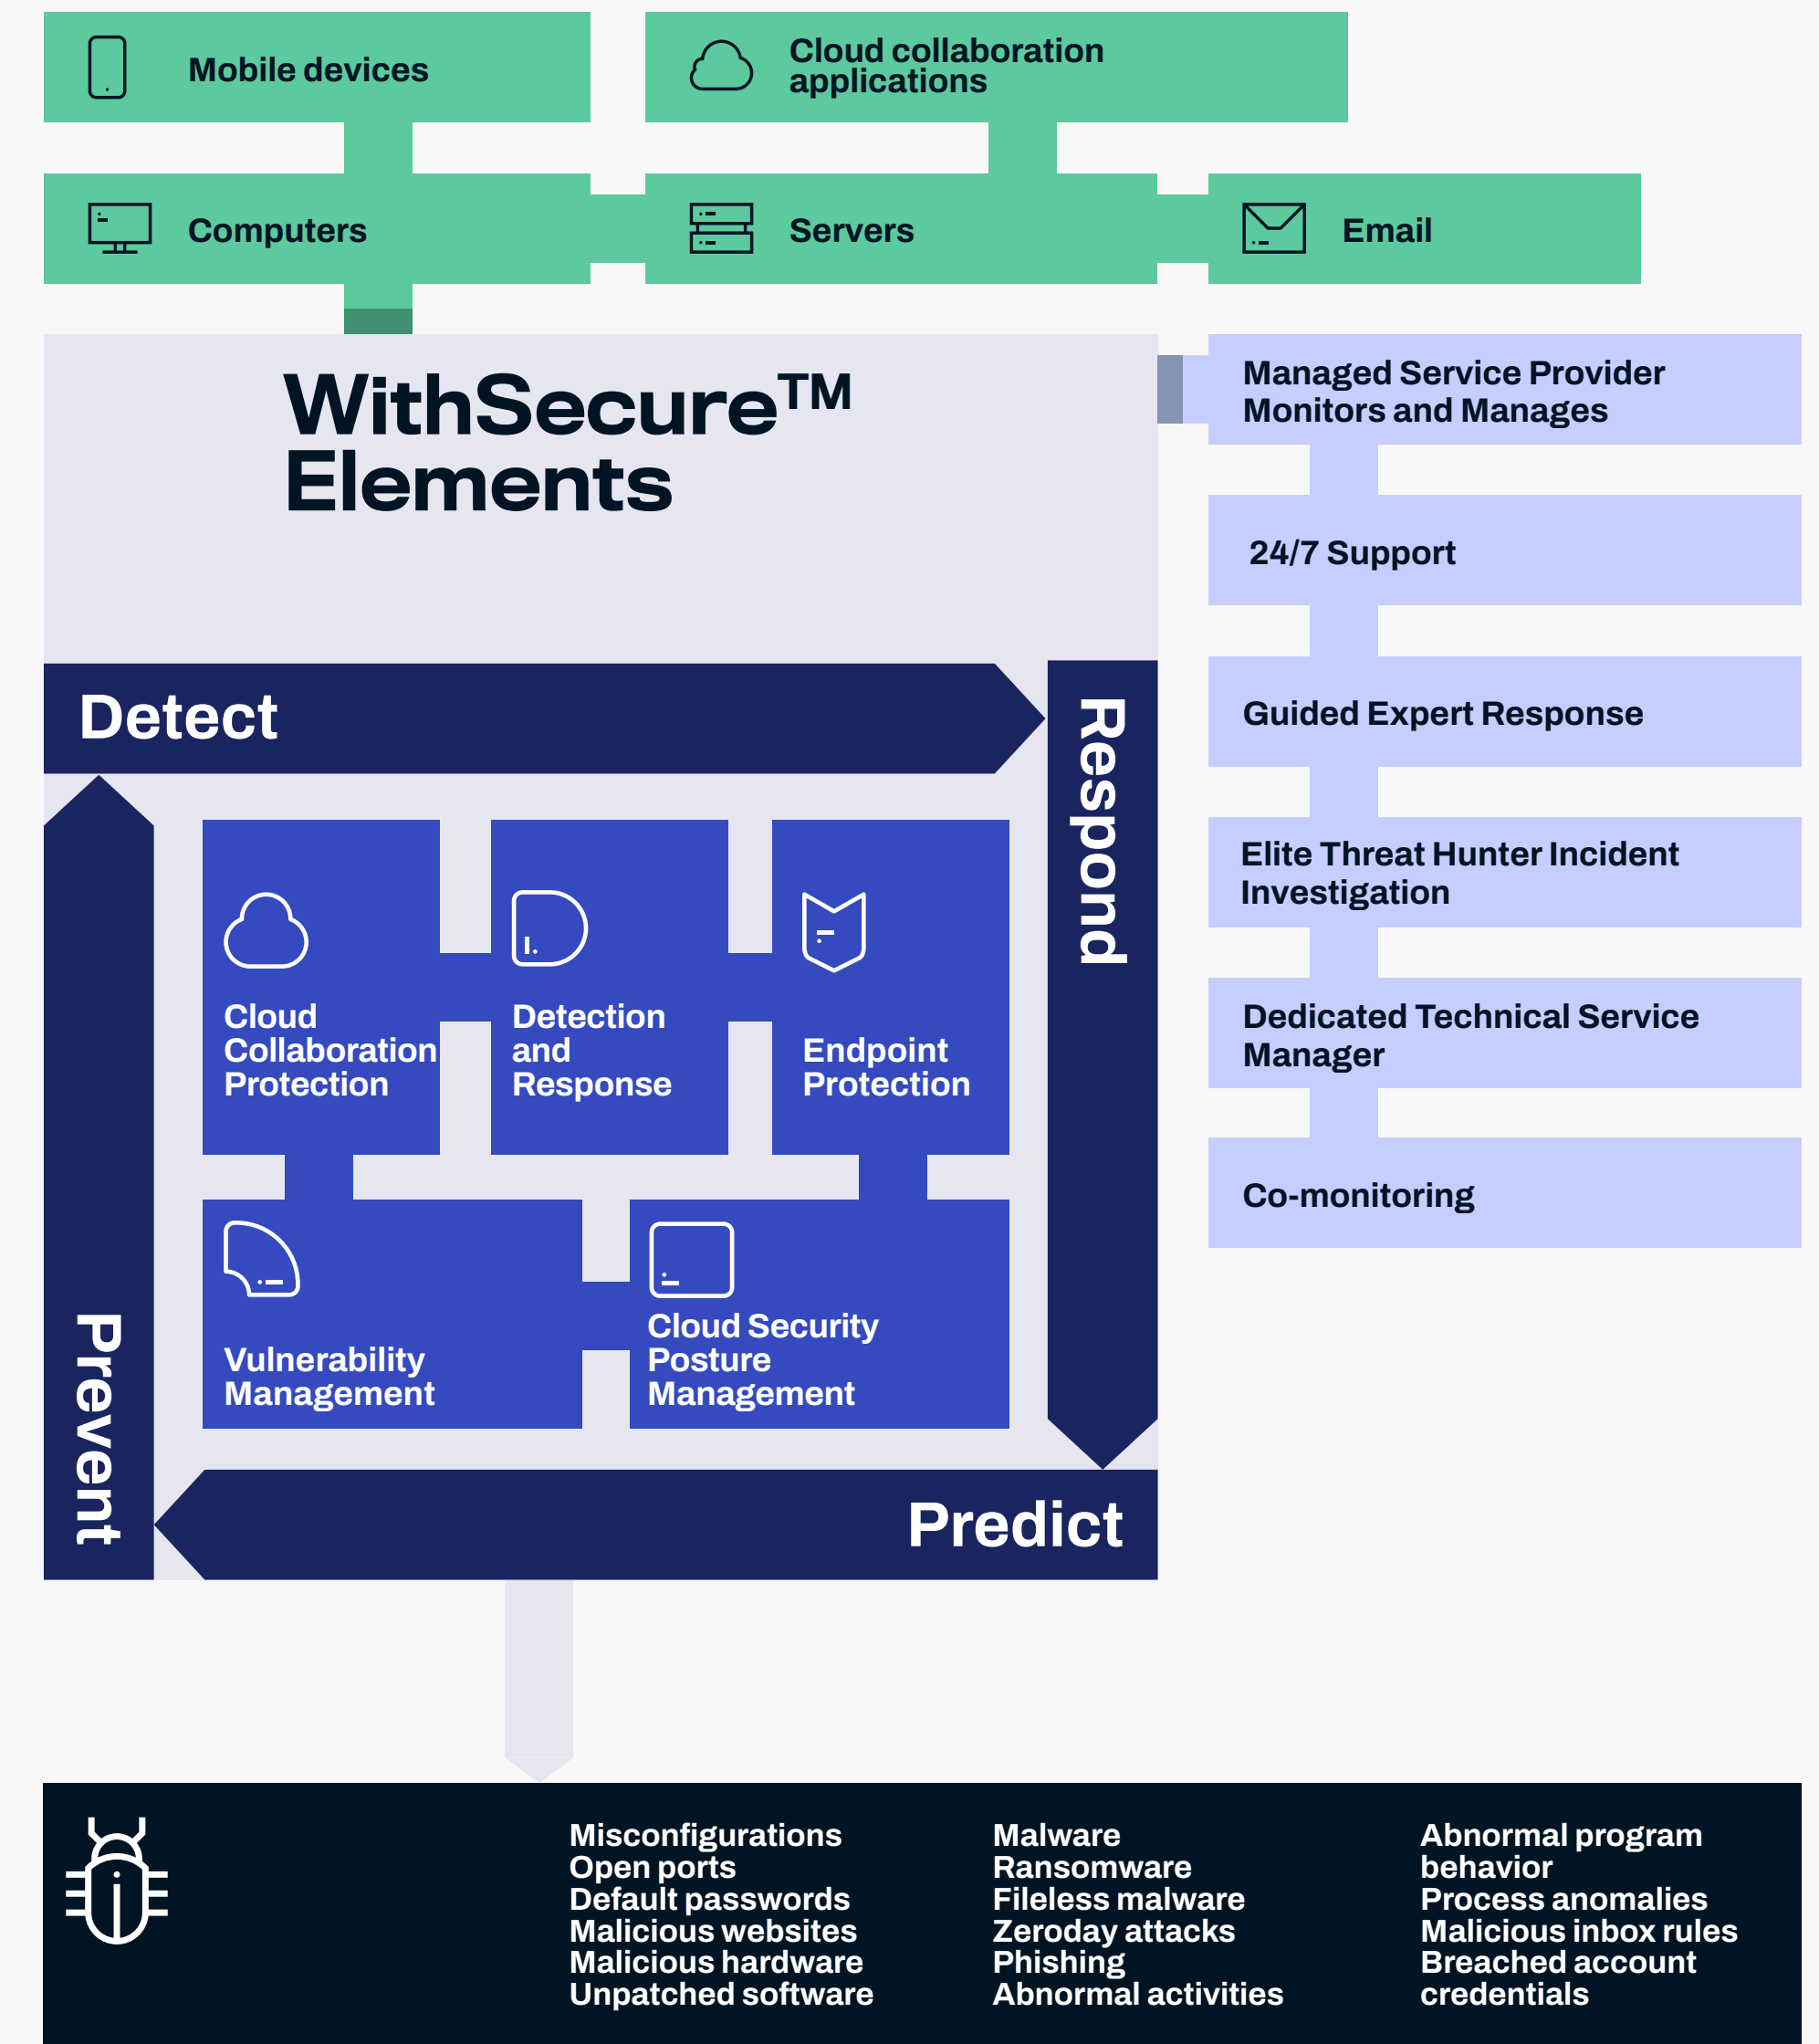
Mobile devices

Cloud collaboration applications

Computers

Servers

Email

WithSecure™ Elements

Managed Service Provider Monitors and Manages

24/7 Support

Guided Expert Response

Elite Threat Hunter Incident Investigation

Dedicated Technical Service Manager

Co-monitoring

Detect

Respond

Prevent

Predict

Cloud Collaboration Protection

Detection and Response

Endpoint Protection

Vulnerability Management

Cloud Security Posture Management

Misconfigurations
Open ports
Default passwords
Malicious websites
Malicious hardware
Unpatched software

Malware
Ransomware
Fileless malware
Zeroday attacks
Phishing
Abnormal activities

Abnormal program behavior
Process anomalies
Malicious inbox rules
Breached account credentials